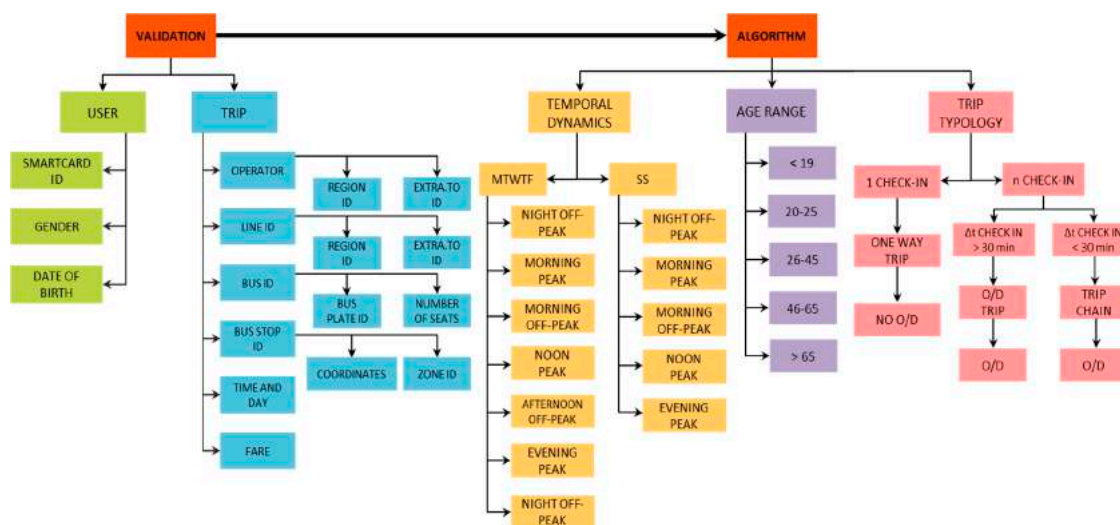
VALIDATION

ALGORITHM

USER

TRIP

SMARTCARD ID

GENDER

DATE OF BIRTH

OPERATOR

REGION ID

EXTRA.TO ID

LINE ID

REGION ID

EXTRA.TO ID

BUS ID

BUS PLATE ID

NUMBER OF SEATS

BUS STOP ID

COORDINATES

ZONE ID

TIME AND DAY

FARE

TEMPORAL DYNAMICS

MTWTF

NIGHT OFF-PEAK

MORNING PEAK

MORNING OFF-PEAK

NOON PEAK

AFTERNOON OFF-PEAK

EVENING PEAK

NIGHT OFF-PEAK

SS

NIGHT OFF-PEAK

MORNING PEAK

MORNING OFF-PEAK

NOON PEAK

EVENING PEAK

AGE RANGE

< 19

20-25

26-45

46-65

> 65

TRIP TYPOLOGY

1 CHECK-IN

ONE WAY TRIP

NO O/D

n CHECK-IN

Δt CHECK IN > 30 min

O/D TRIP

O/D

Δt CHECK IN < 30 min

TRIP CHAIN

O/D